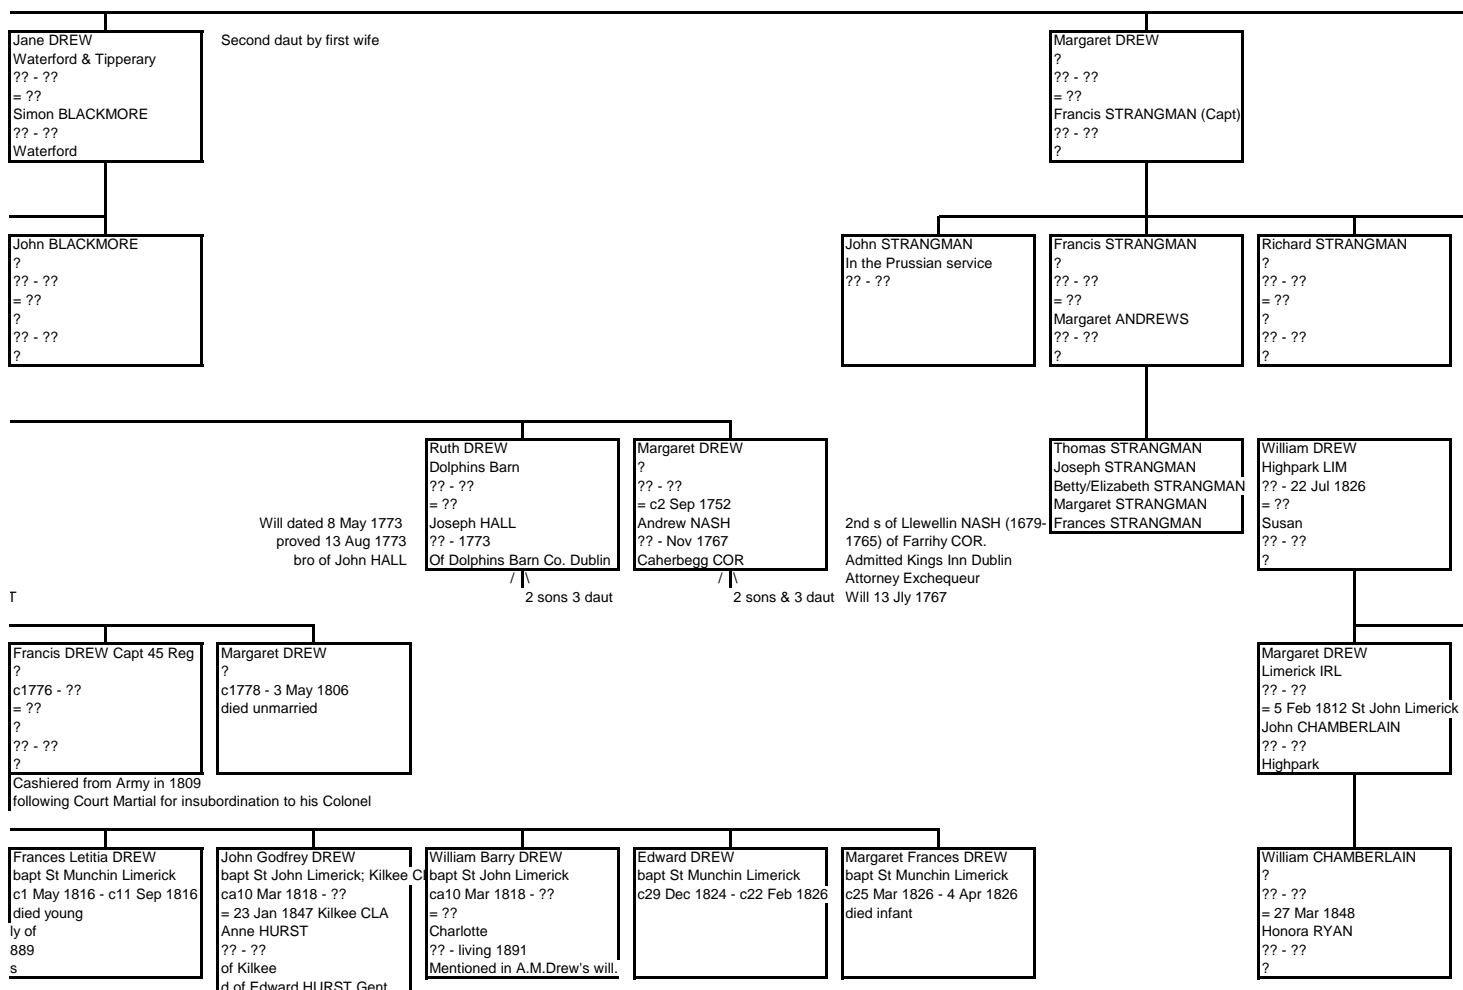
Jane DREW
Waterford & Tipperary
?? - ??
= ??
Simon BLACKMORE
?? - ??
Waterford

Second daut by first wife

Margaret DREW
?
?? - ??
= ??
Francis STRANGMAN (Capt)
?? - ??
?

John BLACKMORE
?
?? - ??
= ??
?
?? - ??
?

John STRANGMAN
In the Prussian service
?? - ??

Francis STRANGMAN
?
?? - ??
= ??
Margaret ANDREWS
?? - ??
?

Richard STRANGMAN
?
?? - ??
= ??
?
?? - ??
?

Will dated 8 May 1773
proved 13 Aug 1773
bro of John HALL

Ruth DREW
Dolphins Barn
?? - ??
= ??
Joseph HALL
?? - 1773
Of Dolphins Barn Co. Dublin

/ \
2 sons 3 daut

Margaret DREW
?
?? - ??
= c2 Sep 1752
Andrew NASH
?? - Nov 1767
Caherbegg COR

/ \
2 sons & 3 daut

2nd s of Llewellin NASH (1679-1765) of Farrihy COR.
Admitted Kings Inn Dublin
Attorney Exchequeur
Will 13 Jly 1767

Thomas STRANGMAN
Joseph STRANGMAN
Betty/Elizabeth STRANGMAN
Margaret STRANGMAN
Frances STRANGMAN

William DREW
Highpark LIM
?? - 22 Jul 1826
= ??
Susan
?? - ??
?

T

Francis DREW Capt 45 Reg
?
c1776 - ??
= ??
?
?? - ??
?

Margaret DREW
?
c1778 - 3 May 1806
died unmarried

Cashiered from Army in 1809
following Court Martial for insubordination to his Colonel

Margaret DREW
Limerick IRL
?? - ??
= 5 Feb 1812 St John Limerick
John CHAMBERLAIN
?? - ??
Highpark

Frances Letitia DREW
bapt St Munchin Limerick
c1 May 1816 - c11 Sep 1816
died young
ly of
889
s

John Godfrey DREW
bapt St John Limerick; Kilkee C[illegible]
ca10 Mar 1818 - ??
= 23 Jan 1847 Kilkee CLA
Anne HURST
?? - ??
of Kilkee
d of Edward HURST Gent

William Barry DREW
bapt St John Limerick
ca10 Mar 1818 - ??
= ??
Charlotte
?? - living 1891
Mentioned in A.M.Drew's will.

Edward DREW
bapt St Munchin Limerick
c29 Dec 1824 - c22 Feb 1826

Margaret Frances DREW
bapt St Munchin Limerick
c25 Mar 1826 - 4 Apr 1826
died infant

William CHAMBERLAIN
?
?? - ??
= 27 Mar 1848
Honora RYAN
?? - ??
?